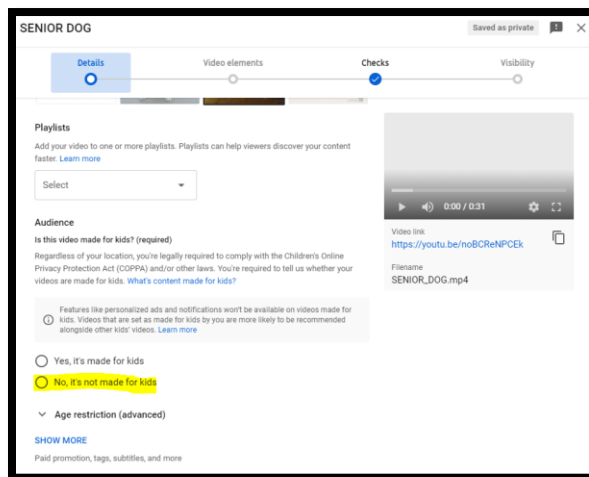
SENIOR DOG

Saved as private

Details

Video elements

Checks

Visibility

Playlists

Add your video to one or more playlists. Playlists can help viewers discover your content faster. Learn more

Select

Audience

Is this video made for kids? (required)

Regardless of your location, you're legally required to comply with the Children's Online Privacy Protection Act (COPPA) and/or other laws. You're required to tell us whether your videos are made for kids. What's content made for kids?

Features like personalized ads and notifications won't be available on videos made for kids. Videos that are set as made for kids by you are more likely to be recommended alongside other kids' videos. Learn more

Yes, it's made for kids

No, it's not made for kids

Age restriction (advanced)

SHOW MORE

Paid promotion, tags, subtitles, and more

0:00 / 0:31

Video link

https://youtu.be/noBCReNPCEk

Filename

SENIOR_DOG.mp4